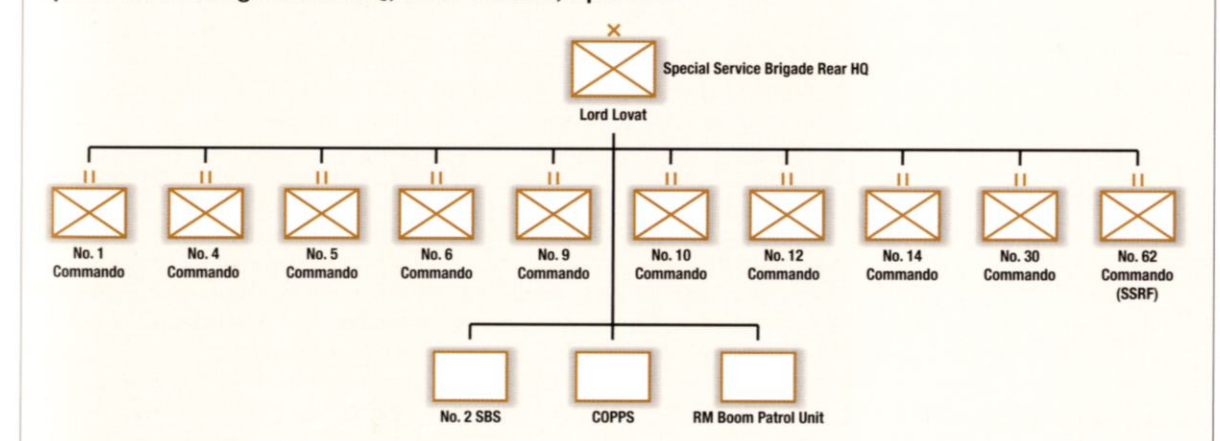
Special Service Brigade Rear HQ

Lord Lovat

No. 1 Commando

No. 4 Commando

No. 5 Commando

No. 6 Commando

No. 9 Commando

No. 10 Commando

No. 12 Commando

No. 14 Commando

No. 30 Commando

No. 62 Commando (SSRF)

No. 2 SBS

COPPS

RM Boom Patrol Unit